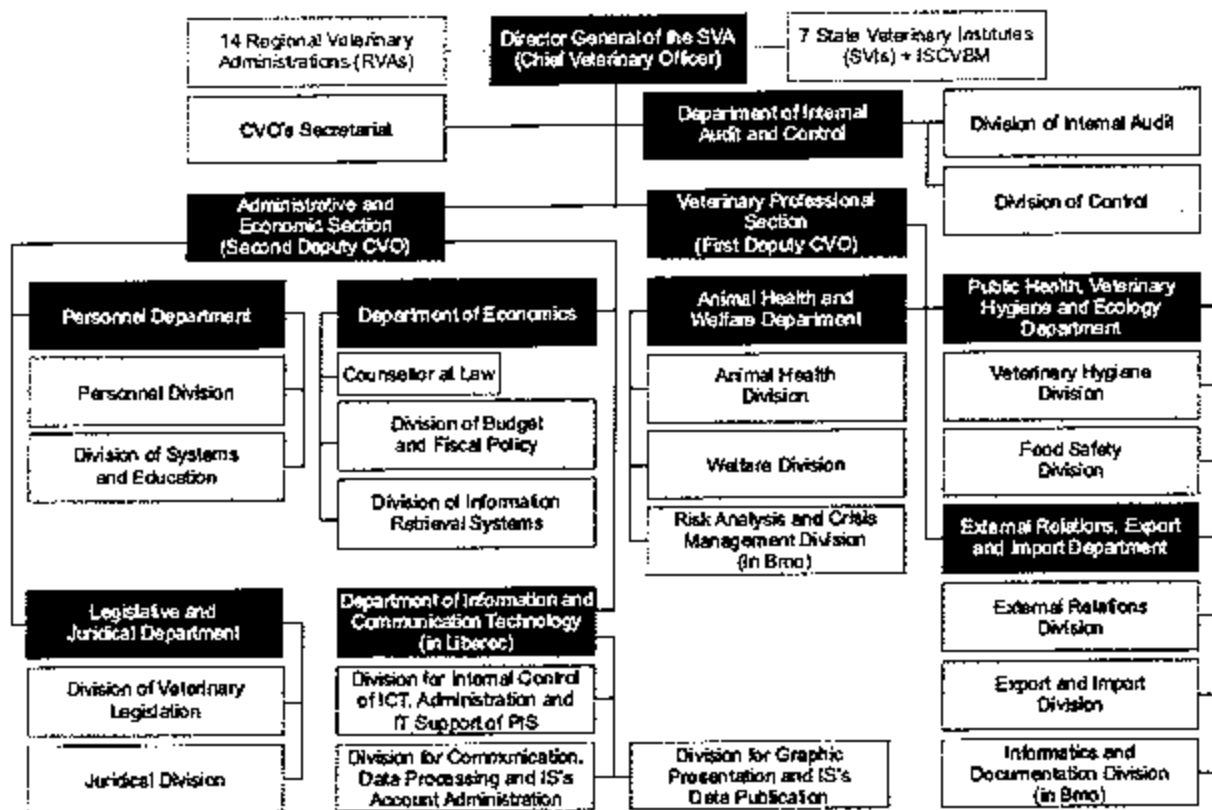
14 Regional Veterinary Administrations (RVAs)

Director General of the SVA (Chief Veterinary Officer)

7 State Veterinary Institutes (SVIs) + ISCVBM

CVO's Secretariat

Department of Internal Audit and Control

Division of Internal Audit

Division of Control

Administrative and Economic Section (Second Deputy CVO)

Veterinary Professional Section (First Deputy CVO)

Personnel Department

Personnel Division

Division of Systems and Education

Department of Economics

Counsellor at Law

Division of Budget and Fiscal Policy

Division of Information Retrieval Systems

Animal Health and Welfare Department

Animal Health Division

Welfare Division

Risk Analysis and Crisis Management Division (in Brno)

Public Health, Veterinary Hygiene and Ecology Department

Veterinary Hygiene Division

Food Safety Division

External Relations, Export and Import Department

External Relations Division

Export and Import Division

Informatics and Documentation Division (in Brno)

Legislative and Juridical Department

Division of Veterinary Legislation

Juridical Division

Department of Information and Communication Technology (in Liberec)

Division for Internal Control of ICT, Administration and IT Support of PIS

Division for Communication, Data Processing and IS's Account Administration

Division for Graphic Presentation and IS's Data Publication